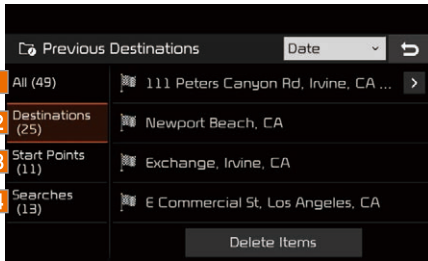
Previous Destinations

Date

All (49)

Destinations (25)

Start Points (11)

Searches (13)

111 Peters Canyon Rd, Irvine, CA ...

Newport Beach, CA

Exchange, Irvine, CA

E Commercial St, Los Angeles, CA

Delete Items